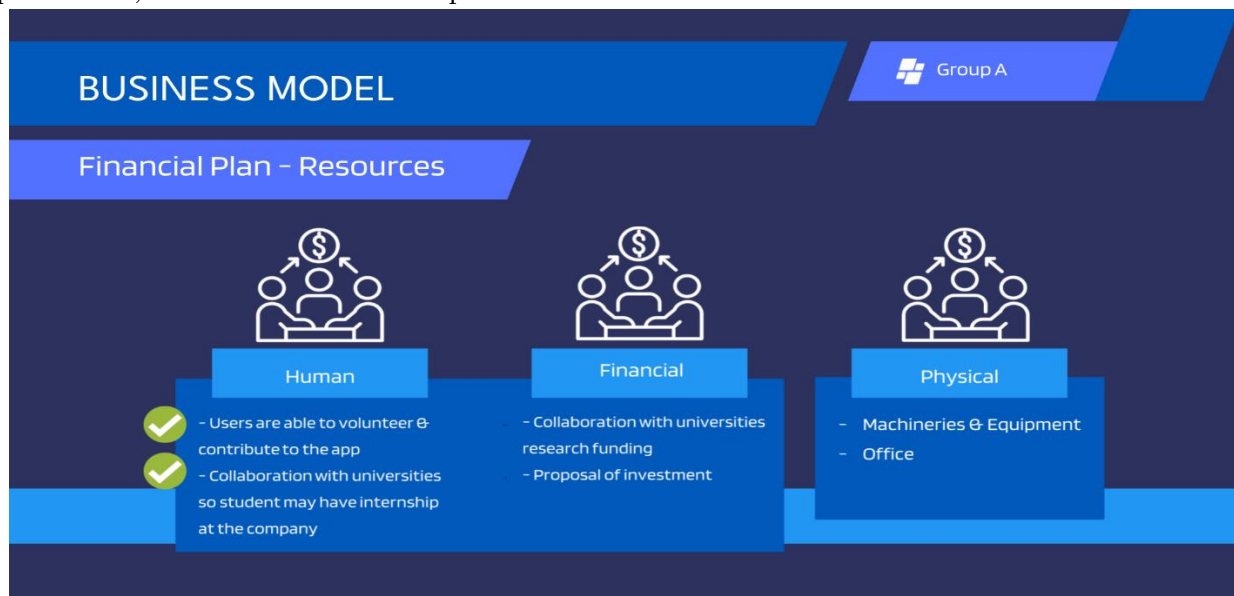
BUSINESS MODEL

Group A

Financial Plan - Resources

Human

- Users are able to volunteer & contribute to the app
- Collaboration with universities so student may have internship at the company

Financial

- Collaboration with universities research funding
- Proposal of investment

Physical

- Machineries & Equipment
- Office